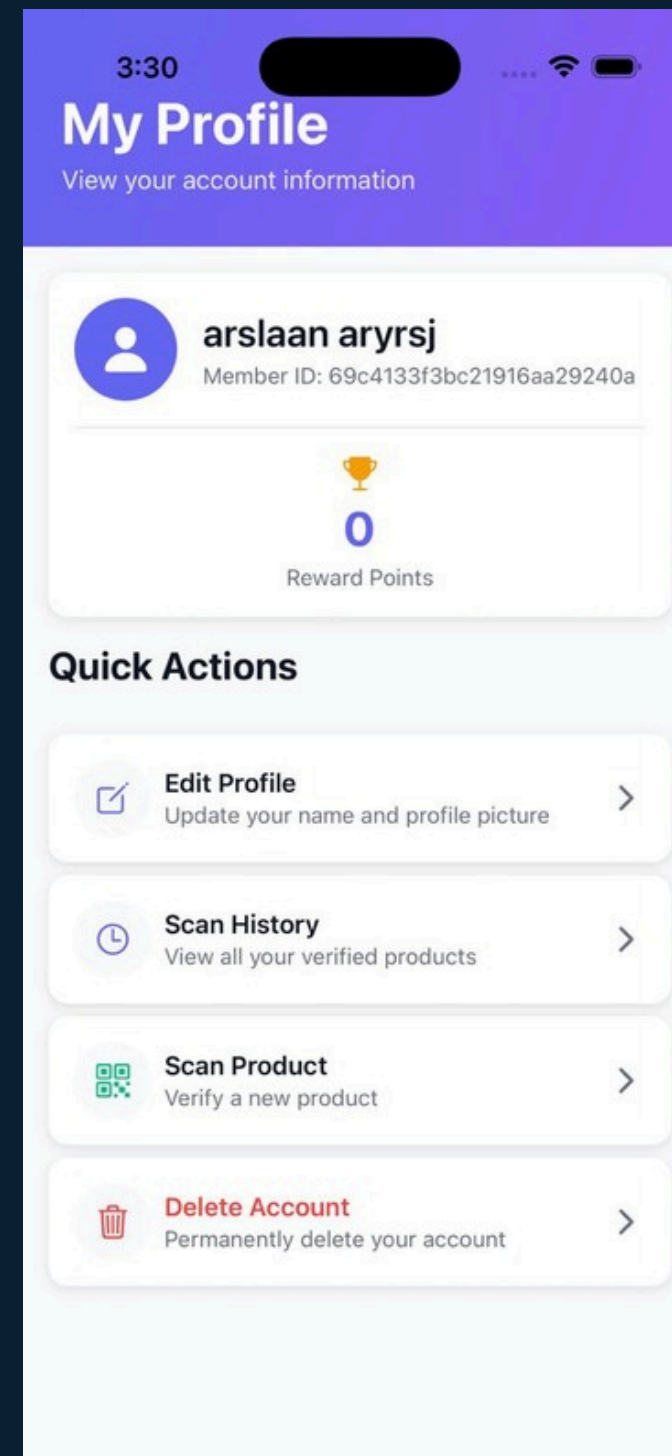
3:30

My Profile

View your account information

arslaan aryrsj

Member ID: 69c4133f3bc21916aa29240a

0

Reward Points

Quick Actions

Edit Profile
Update your name and profile picture

Scan History
View all your verified products

Scan Product
Verify a new product

Delete Account
Permanently delete your account